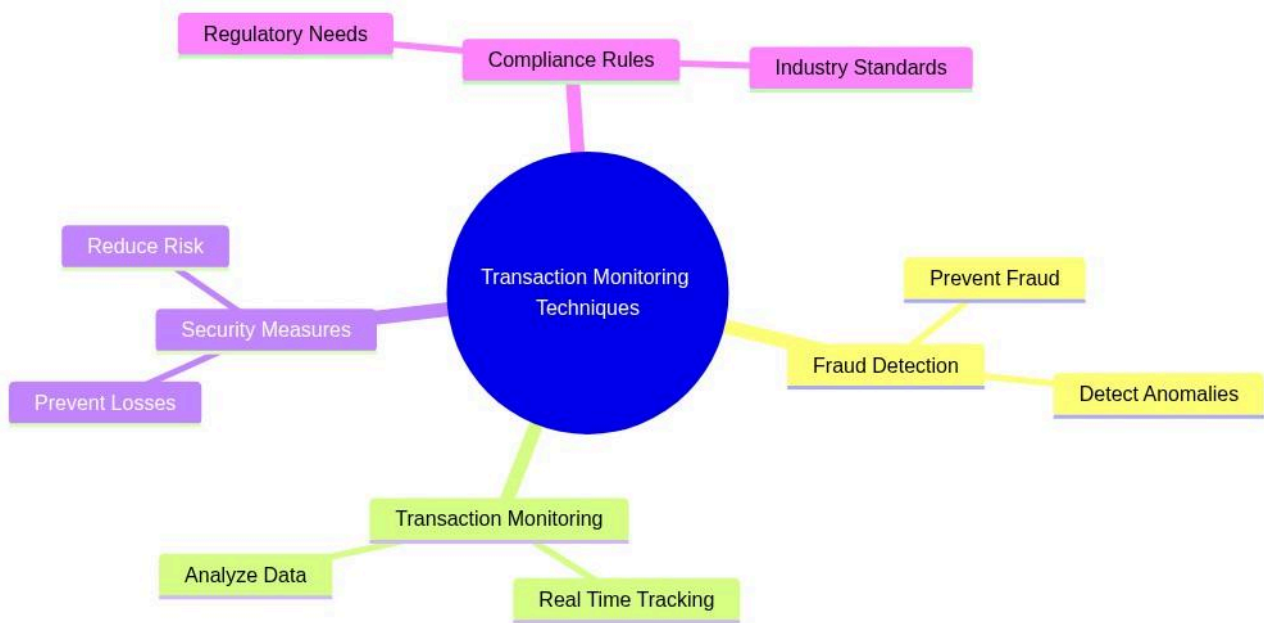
Regulatory Needs

Compliance Rules

Industry Standards

Reduce Risk

Security Measures

Prevent Losses

Transaction Monitoring Techniques

Prevent Fraud

Fraud Detection

Detect Anomalies

Transaction Monitoring

Analyze Data

Real Time Tracking